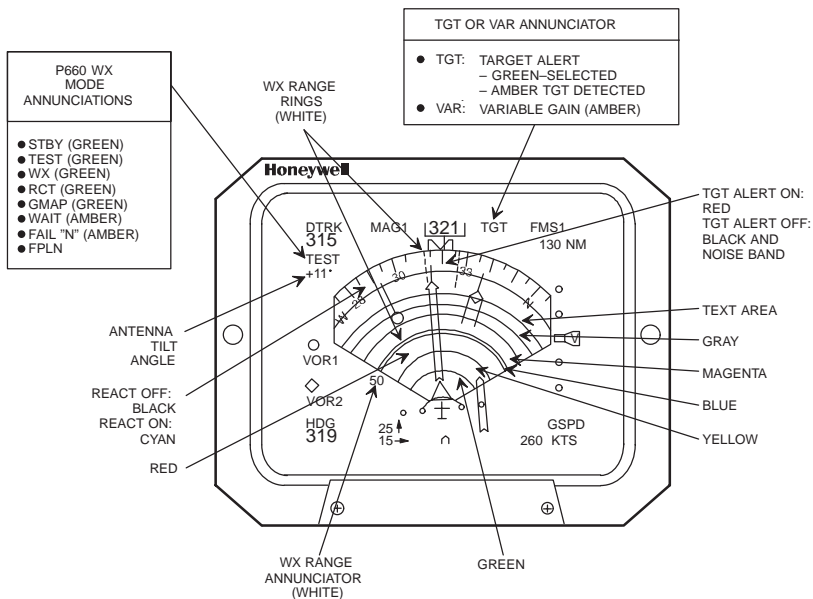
TGT OR VAR ANNUNCIATOR

● TGT: TARGET ALERT
– GREEN–SELECTED
– AMBER TGT DETECTED
● VAR: VARIABLE GAIN (AMBER)

P660 WX MODE ANNUNCIATIONS

● STBY (GREEN)
● TEST (GREEN)
● WX (GREEN)
● RCT (GREEN)
● GMAP (GREEN)
● WAIT (AMBER)
● FAIL "N" (AMBER)
● FPLN

WX RANGE RINGS (WHITE)

Honeywell

DTRK 315
MAG1
321
TGT
FMS1 130 NM
TEST
+11°
30
33
25

TGT ALERT ON: RED
TGT ALERT OFF: BLACK AND NOISE BAND

TEXT AREA

ANTENNA TILT ANGLE

GRAY

VOR1

VOR2

MAGENTA

REACT OFF: BLACK
REACT ON: CYAN

50

BLUE

HDG 319

25
15

GSPD 260 KTS

YELLOW

RED

WX RANGE ANNUNCIATOR (WHITE)

GREEN